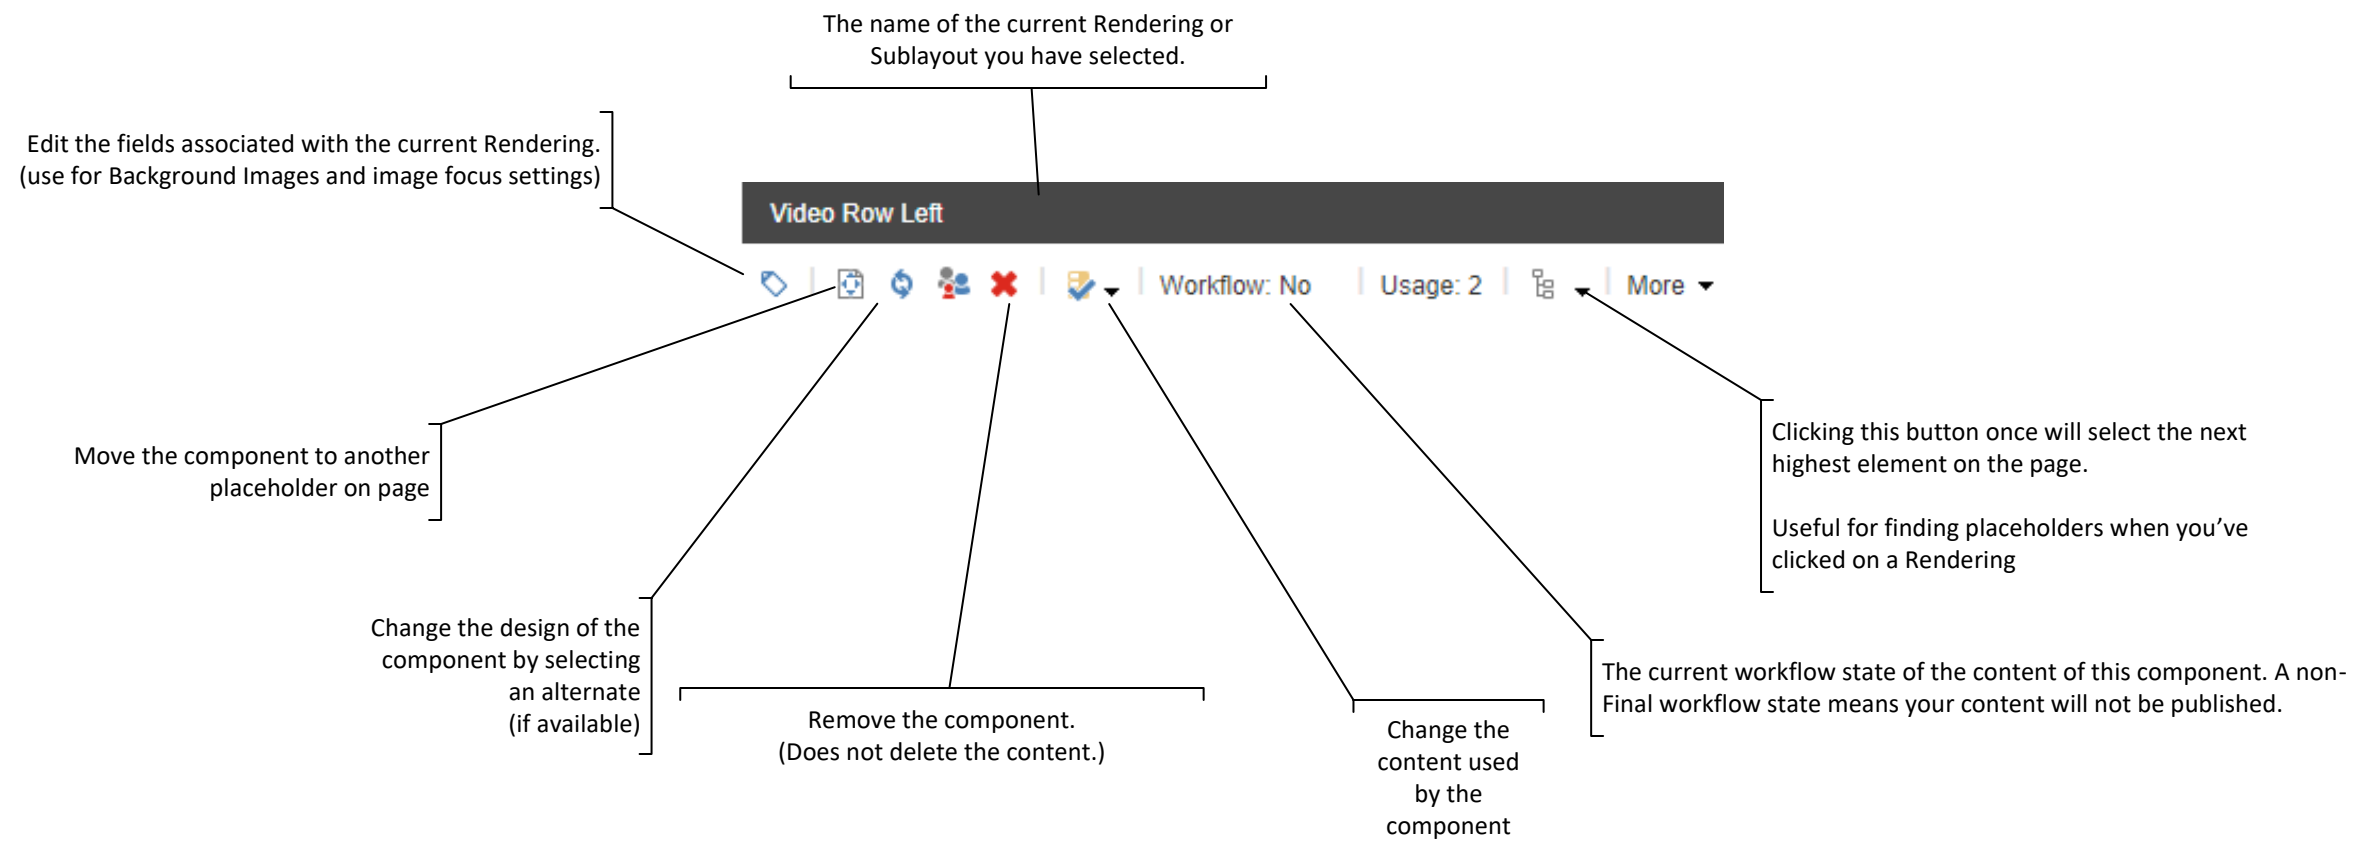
The name of the current Rendering or Sublayout you have selected.

Edit the fields associated with the current Rendering. (use for Background Images and image focus settings)

Video Row Left

Workflow: No

Usage: 2

More

Move the component to another placeholder on page

Clicking this button once will select the next highest element on the page.

Useful for finding placeholders when you've clicked on a Rendering

Change the design of the component by selecting an alternate (if available)

Remove the component. (Does not delete the content.)

Change the content used by the component

The current workflow state of the content of this component. A non-Final workflow state means your content will not be published.